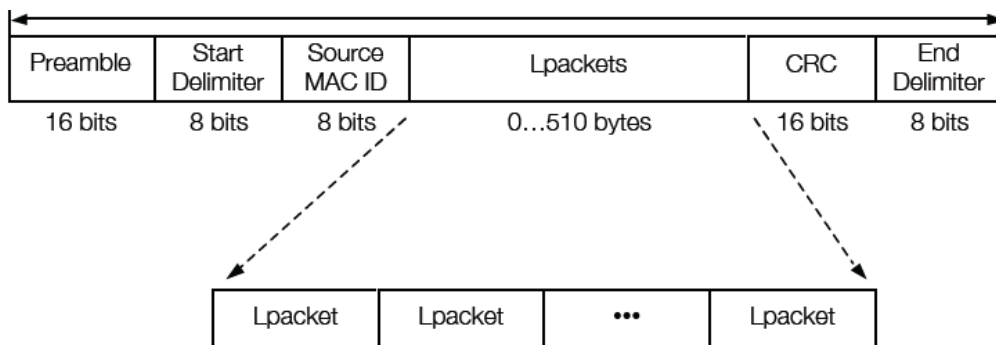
| Preamble | Start Delimiter | Source MAC ID | Lpackets | CRC | End Delimiter |
|---|---|---|---|---|---|
| 16 bits | 8 bits | 8 bits | 0…510 bytes | 16 bits | 8 bits |

| Lpacket | Lpacket | ••• | Lpacket |
|---|---|---|---|